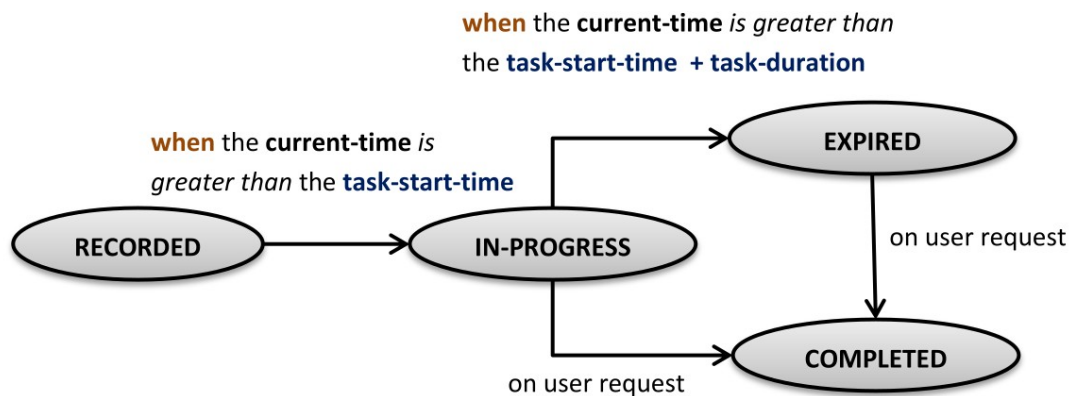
when the current-time is greater than the task-start-time + task-duration

when the current-time is greater than the task-start-time

RECORDED

IN-PROGRESS

EXPIRED

on user request

COMPLETED

on user request